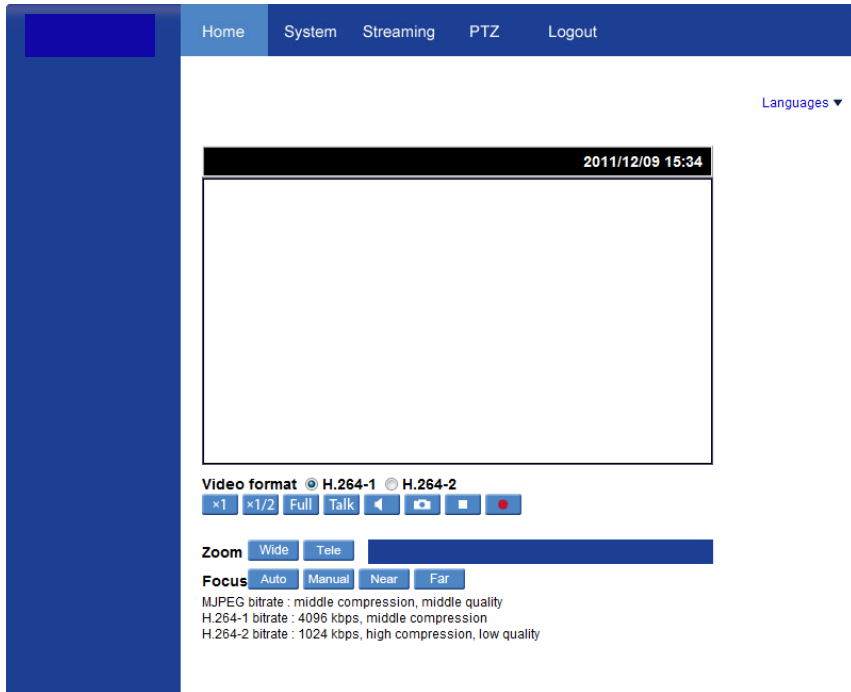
Home System Streaming PTZ Logout

Languages ▼

2011/12/09 15:34

Video format H.264-1 H.264-2

×1 ×1/2 Full Talk

Zoom Wide Tele

Focus Auto Manual Near Far

MJPEG bitrate : middle compression, middle quality
H.264-1 bitrate : 4096 kbps, middle compression
H.264-2 bitrate : 1024 kbps, high compression, low quality